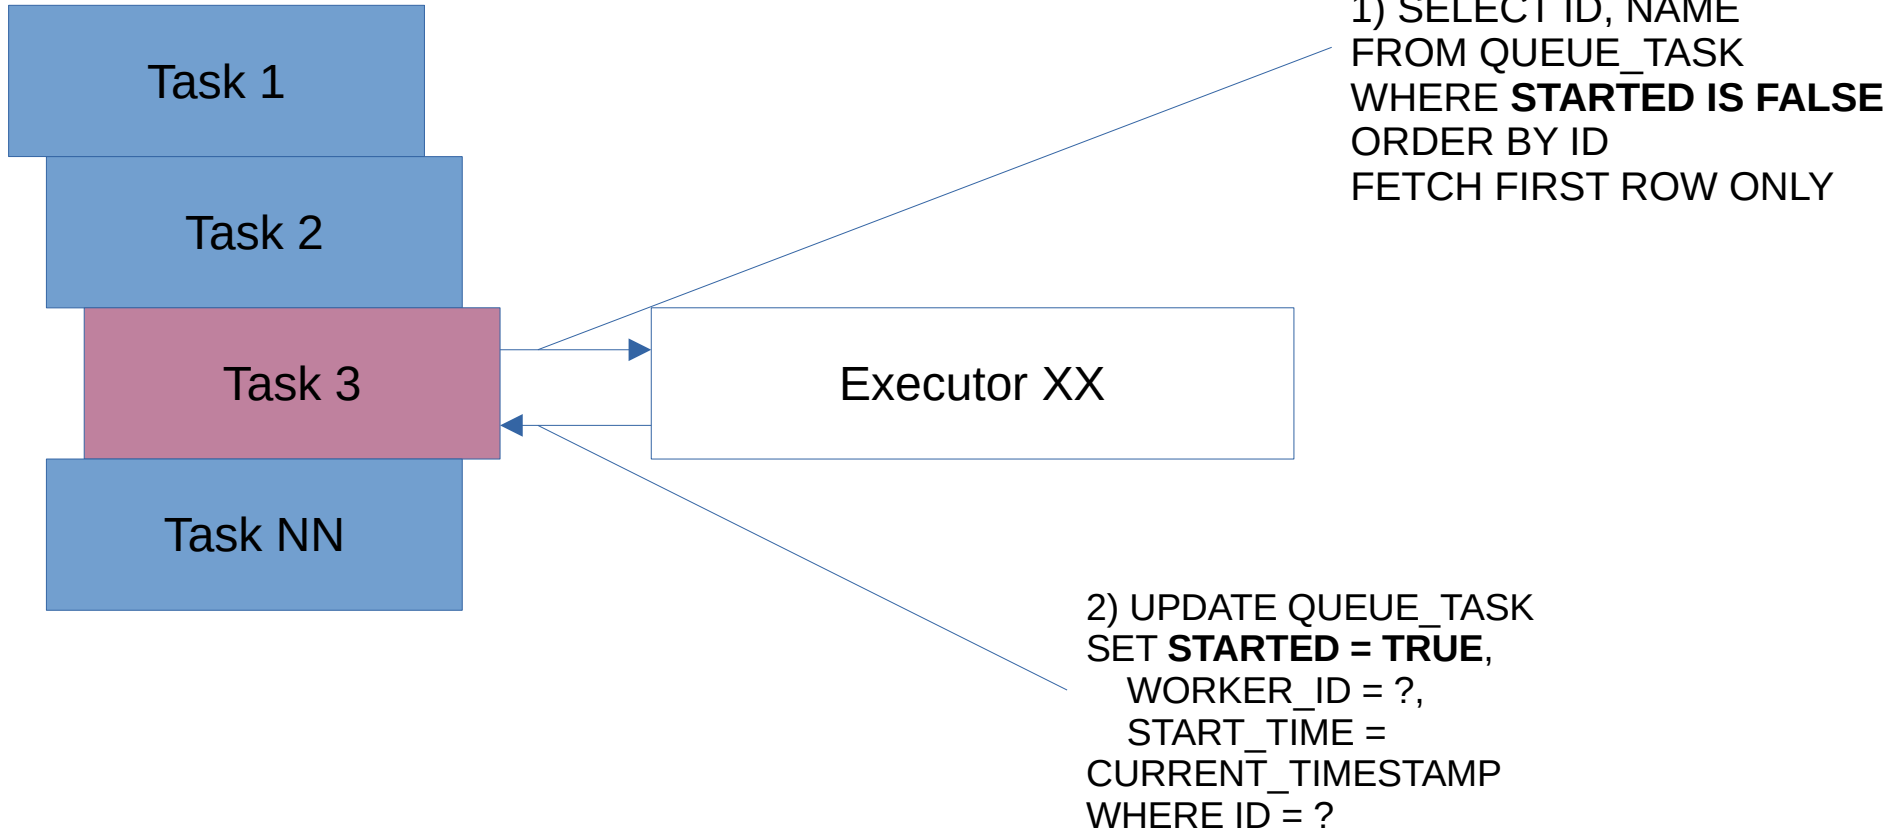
Task 1

Task 2

Task 3

Task NN

Executor XX

1) SELECT ID, NAME
FROM QUEUE_TASK
WHERE **STARTED IS FALSE**
ORDER BY ID
FETCH FIRST ROW ONLY

2) UPDATE QUEUE_TASK
SET **STARTED = TRUE**,
WORKER_ID = ?,
START_TIME =
CURRENT_TIMESTAMP
WHERE ID = ?